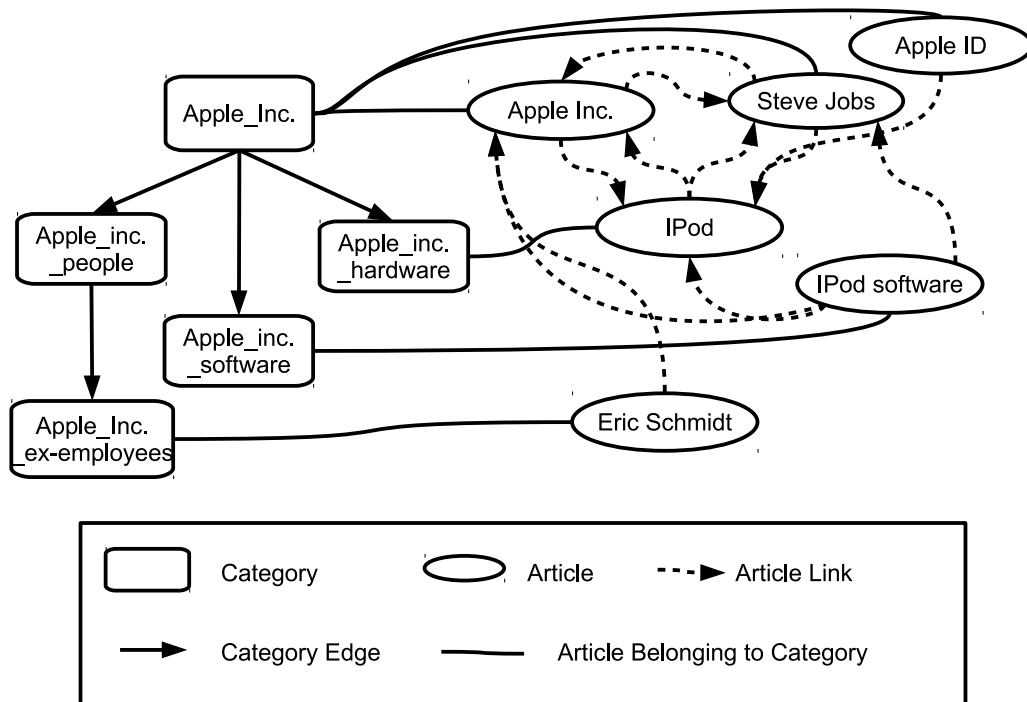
Apple ID

Apple_Inc.

Apple Inc.

Steve Jobs

Apple_inc. _people

Apple_inc. _hardware

IPod

IPod software

Apple_inc. _software

Apple_Inc. _ex-employees

Eric Schmidt

Category

Article

Article Link

Category Edge

Article Belonging to Category